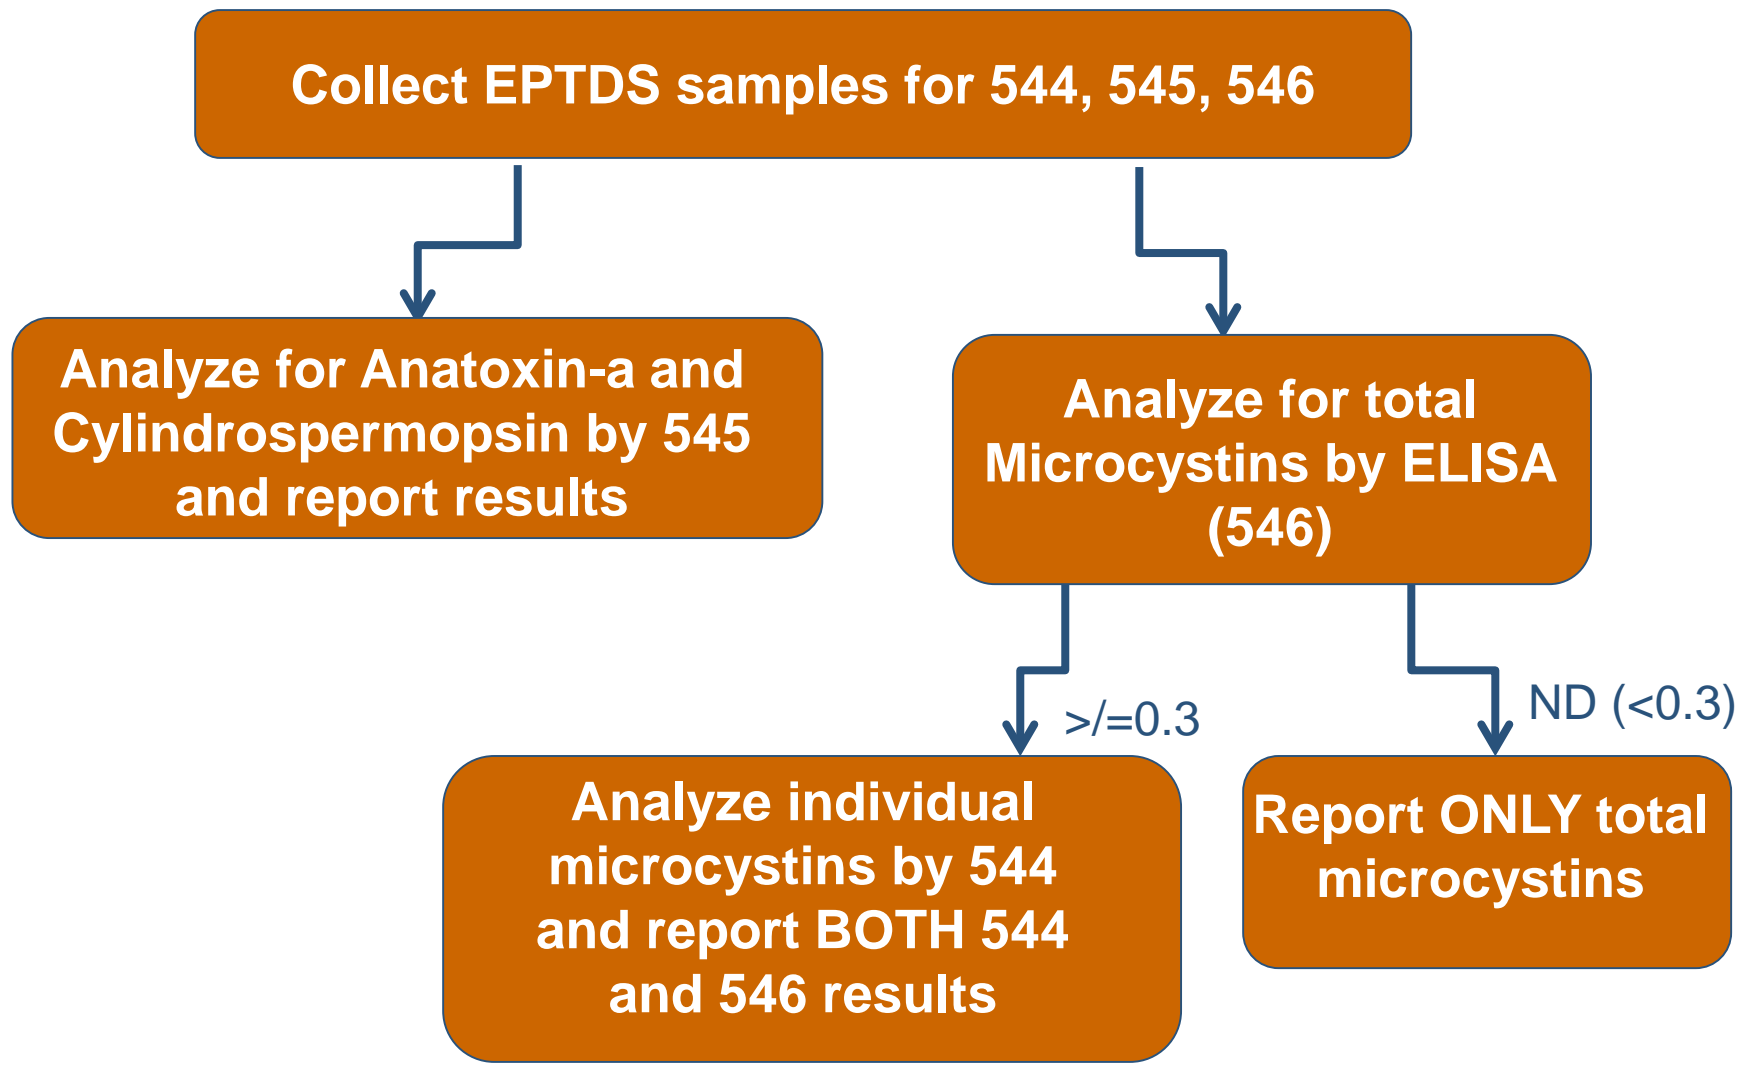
Collect EPTDS samples for 544, 545, 546

Analyze for Anatoxin-a and Cylindrospermopsin by 545 and report results

Analyze for total Microcystins by ELISA (546)

>/=0.3

ND (<0.3)

Analyze individual microcystins by 544 and report BOTH 544 and 546 results

Report ONLY total microcystins